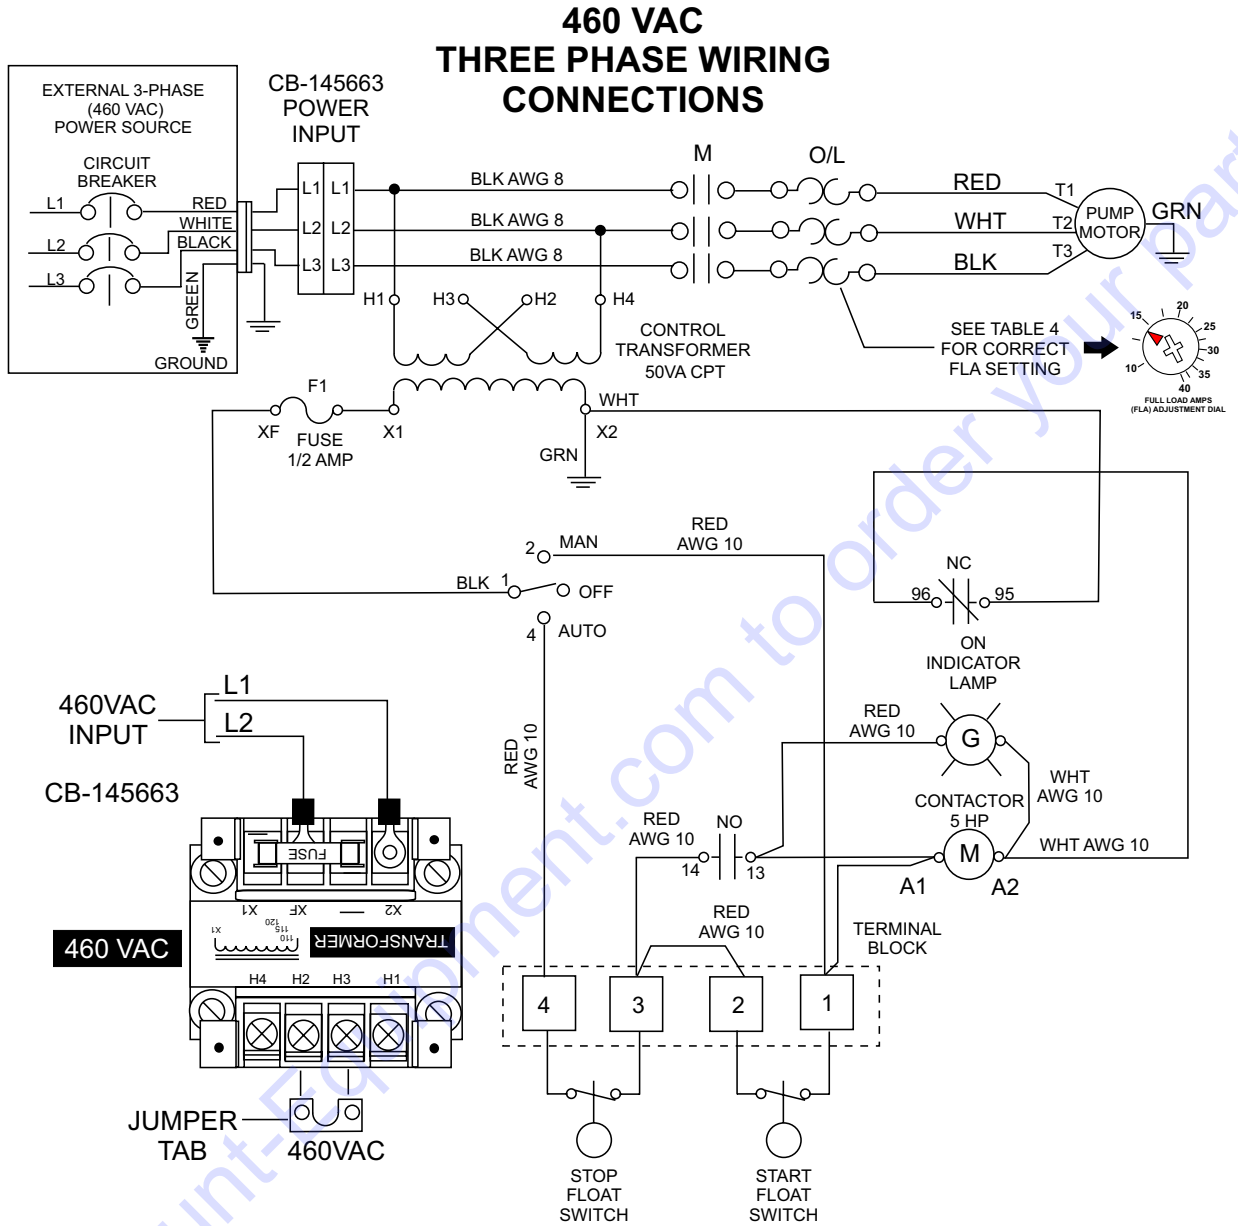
460 VAC
THREE PHASE WIRING
CONNECTIONS

EXTERNAL 3-PHASE (460 VAC) POWER SOURCE

CIRCUIT BREAKER

L1
L2
L3
RED
WHITE
BLACK
GREEN
GROUND

CB-145663
POWER
INPUT

L1 L1
L2 L2
L3 L3

BLK AWG 8
BLK AWG 8
BLK AWG 8

M
O/L

RED
WHT
BLK
T1
T2
T3
PUMP MOTOR
GRN

H1 H3 H2 H4

CONTROL TRANSFORMER 50VA CPT

SEE TABLE 4 FOR CORRECT FLA SETTING

15 20 25 30 35 40 10
FULL LOAD AMPS (FLA) ADJUSTMENT DIAL

F1
XF
FUSE 1/2 AMP
X1
WHT
X2
GRN

RED AWG 10
2 MAN
BLK 1 OFF
4 AUTO

NC
96 95
ON INDICATOR LAMP

460VAC INPUT
L1
L2

CB-145663

FUSE
X1 XF X2
TRANSFORMER
110 115 120
X1
H4 H2 H3 H1

460 VAC

JUMPER TAB
460VAC

RED AWG 10

RED AWG 10
G
WHT AWG 10
CONTACTOR 5 HP

RED AWG 10
NO
14 13
M
WHT AWG 10
A1 A2

RED AWG 10
TERMINAL BLOCK

4 3 2 1

STOP FLOAT SWITCH
START FLOAT SWITCH